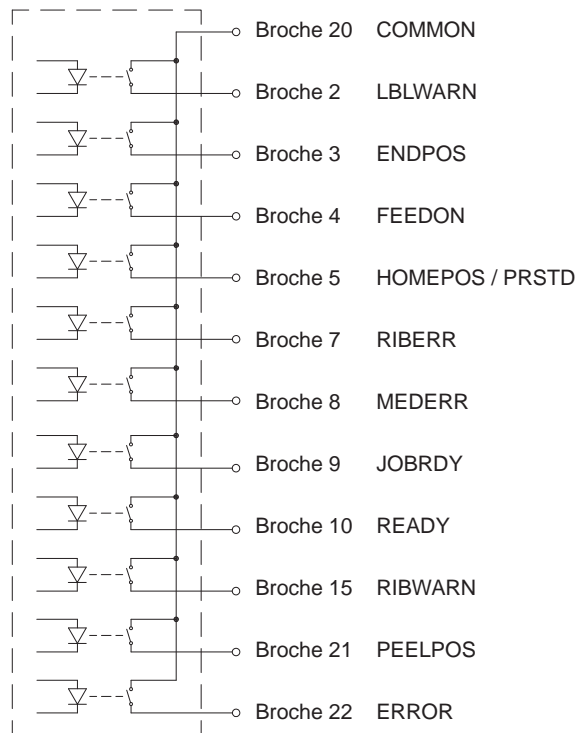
Broche 20 COMMON
Broche 2 LBLWARN
Broche 3 ENDPOS
Broche 4 FEEDON
Broche 5 HOMEPOS / PRSTD
Broche 7 RIBERR
Broche 8 MEDERR
Broche 9 JOBRDY
Broche 10 READY
Broche 15 RIBWARN
Broche 21 PEELPOS
Broche 22 ERROR